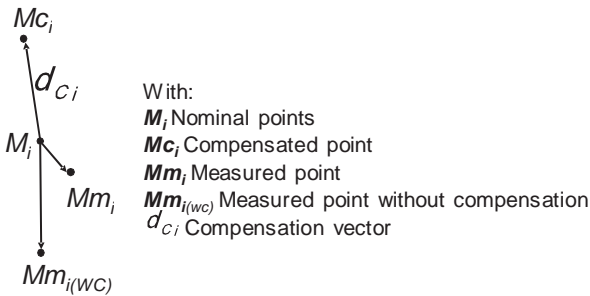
$Mc_i$

$d_{C_i}$

$M_i$

$Mm_i$

$Mm_{i(WC)}$

With:
$M_i$ Nominal points
$Mc_i$ Compensated point
$Mm_i$ Measured point
$Mm_{i(wc)}$ Measured point without compensation
$d_{C_i}$ Compensation vector